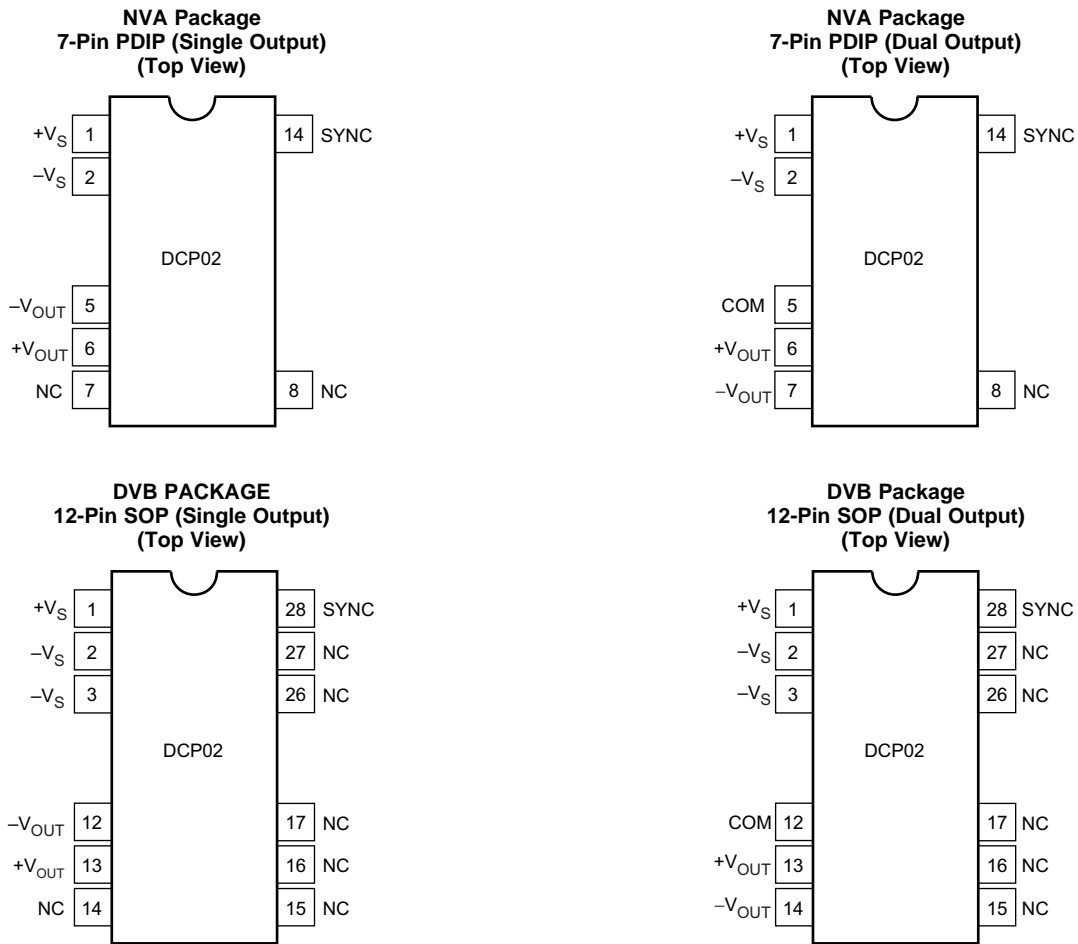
NVA Package
7-Pin PDIP (Single Output)
(Top View)

$+V_S$ 1
$-V_S$ 2
$-V_{OUT}$ 5
$+V_{OUT}$ 6
NC 7
14 SYNC
8 NC
DCP02

NVA Package
7-Pin PDIP (Dual Output)
(Top View)

$+V_S$ 1
$-V_S$ 2
COM 5
$+V_{OUT}$ 6
$-V_{OUT}$ 7
14 SYNC
8 NC
DCP02

DVB PACKAGE
12-Pin SOP (Single Output)
(Top View)

$+V_S$ 1
$-V_S$ 2
$-V_S$ 3
$-V_{OUT}$ 12
$+V_{OUT}$ 13
NC 14
28 SYNC
27 NC
26 NC
17 NC
16 NC
15 NC
DCP02

DVB Package
12-Pin SOP (Dual Output)
(Top View)

$+V_S$ 1
$-V_S$ 2
$-V_S$ 3
COM 12
$+V_{OUT}$ 13
$-V_{OUT}$ 14
28 SYNC
27 NC
26 NC
17 NC
16 NC
15 NC
DCP02